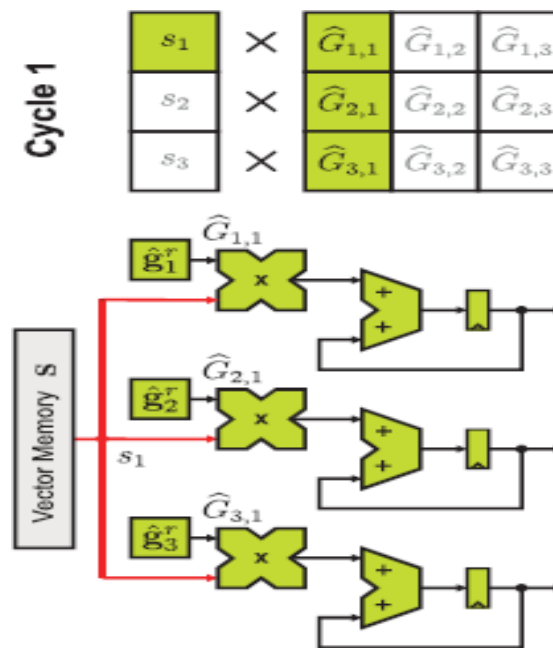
Cycle 1

| $s_1$ | $\times$ | $\widehat{G}_{1,1}$ | $\widehat{G}_{1,2}$ | $\widehat{G}_{1,3}$ |
|---|---|---|---|---|
| $s_2$ | $\times$ | $\widehat{G}_{2,1}$ | $\widehat{G}_{2,2}$ | $\widehat{G}_{2,3}$ |
| $s_3$ | $\times$ | $\widehat{G}_{3,1}$ | $\widehat{G}_{3,2}$ | $\widehat{G}_{3,3}$ |

Vector Memory S

$s_1$

$\hat{g}_1^r$ $\widehat{G}_{1,1}$ x + +

$\hat{g}_2^r$ $\widehat{G}_{2,1}$ x + +

$\hat{g}_3^r$ $\widehat{G}_{3,1}$ x + +